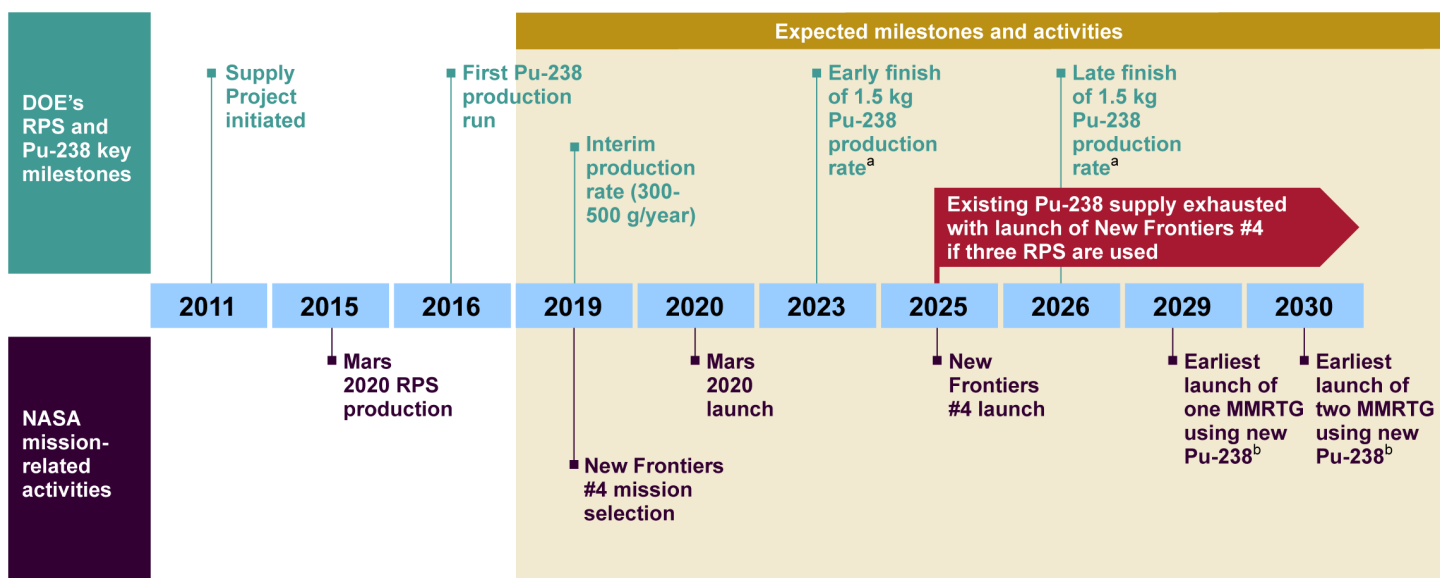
Expected milestones and activities

DOE's RPS and Pu-238 key milestones

Supply Project initiated

First Pu-238 production run

Interim production rate (300-500 g/year)

Early finish of 1.5 kg Pu-238 production rate$^a$

Late finish of 1.5 kg Pu-238 production rate$^a$

Existing Pu-238 supply exhausted with launch of New Frontiers #4 if three RPS are used

| 2011 | 2015 | 2016 | 2019 | 2020 | 2023 | 2025 | 2026 | 2029 | 2030 |
|---|---|---|---|---|---|---|---|---|---|

NASA mission-related activities

Mars 2020 RPS production

New Frontiers #4 mission selection

Mars 2020 launch

New Frontiers #4 launch

Earliest launch of one MMRTG using new Pu-238$^b$

Earliest launch of two MMRTG using new Pu-238$^b$